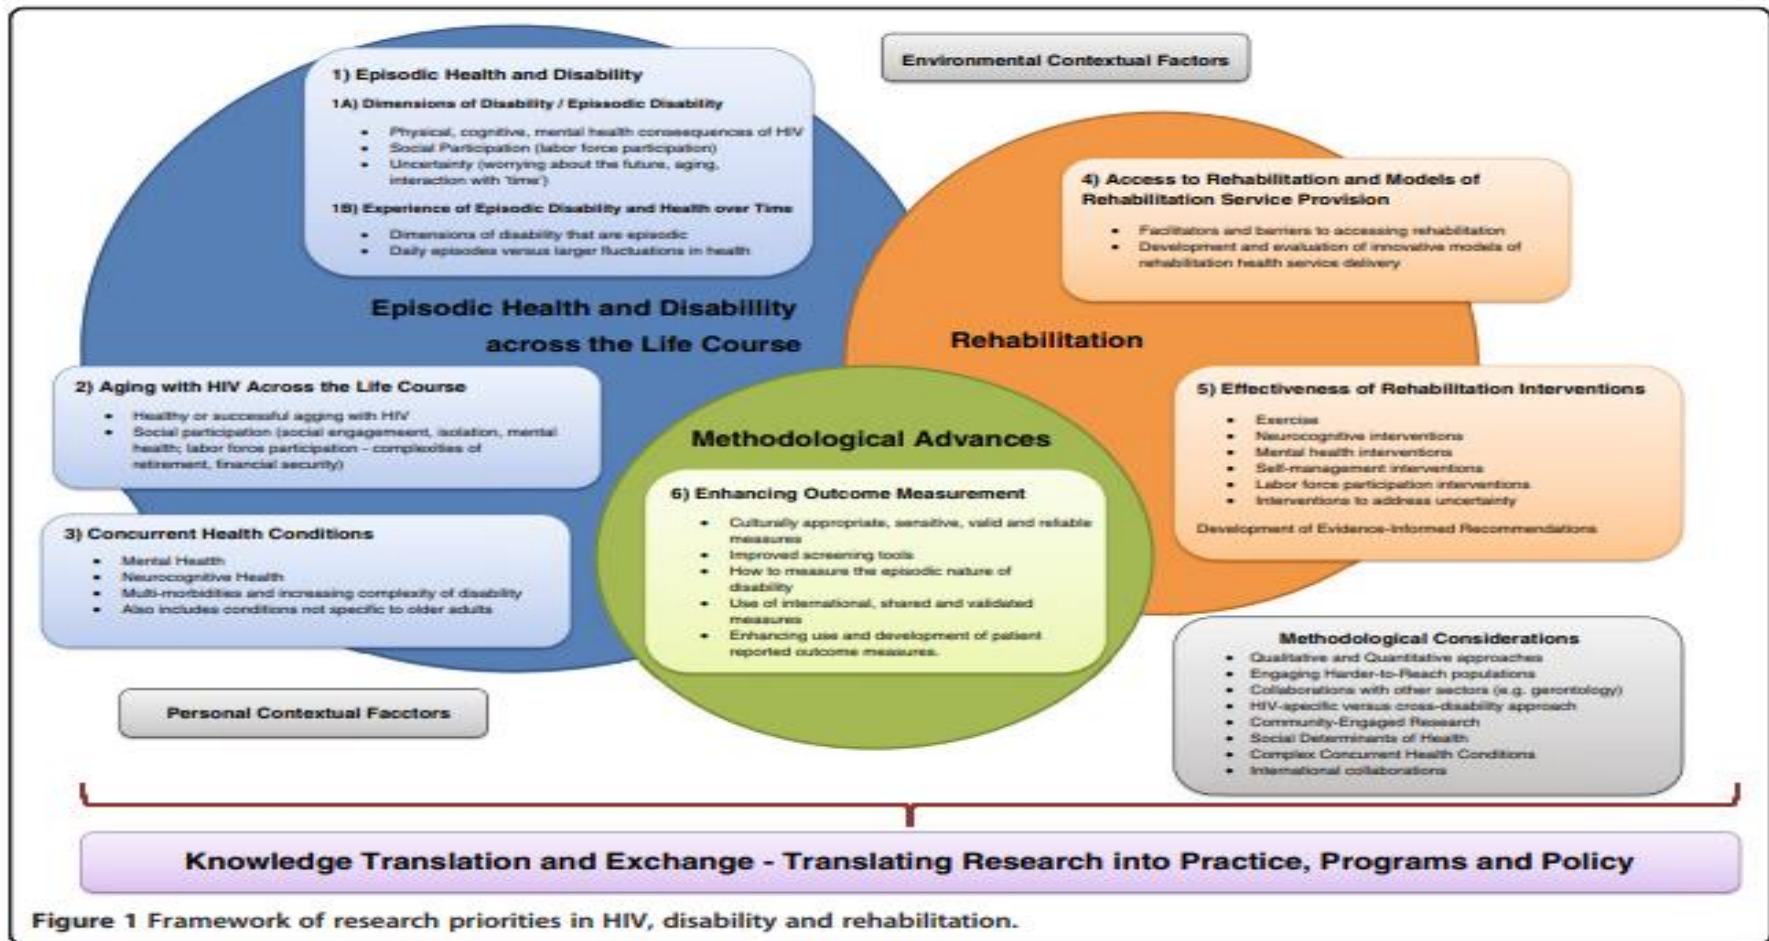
Environmental Contextual Factors

1) Episodic Health and Disability

1A) Dimensions of Disability / Episodic Disability

- Physical, cognitive, mental health consequences of HIV
- Social Participation (labor force participation)
- Uncertainty (worrying about the future, aging, interaction with 'time')

1B) Experience of Episodic Disability and Health over Time

- Dimensions of disability that are episodic
- Daily episodes versus larger fluctuations in health

Episodic Health and Disability across the Life Course

4) Access to Rehabilitation and Models of Rehabilitation Service Provision

- Facilitators and barriers to accessing rehabilitation
- Development and evaluation of innovative models of rehabilitation health service delivery

Rehabilitation

2) Aging with HIV Across the Life Course

- Healthy or successful aging with HIV
- Social participation (social engagement, isolation, mental health; labor force participation – complexities of retirement, financial security)

5) Effectiveness of Rehabilitation Interventions

- Exercise
- Neurocognitive interventions
- Mental health interventions
- Self-management interventions
- Labor force participation interventions
- Interventions to address uncertainty

Development of Evidence-Informed Recommendations

Methodological Advances

6) Enhancing Outcome Measurement

- Culturally appropriate, sensitive, valid and reliable measures
- Improved screening tools
- How to measure the episodic nature of disability
- Use of international, shared and validated measures
- Enhancing use and development of patient reported outcome measures.

3) Concurrent Health Conditions

- Mental Health
- Neurocognitive Health
- Multi-morbidities and increasing complexity of disability
- Also includes conditions not specific to older adults

Methodological Considerations

- Qualitative and Quantitative approaches
- Engaging Harder-to-Reach populations
- Collaborations with other sectors (e.g. gerontology)
- HIV-specific versus cross-disability approach
- Community-Engaged Research
- Social Determinants of Health
- Complex Concurrent Health Conditions
- International collaborations

Personal Contextual Facctors

Knowledge Translation and Exchange - Translating Research into Practice, Programs and Policy

Figure 1 Framework of research priorities in HIV, disability and rehabilitation.